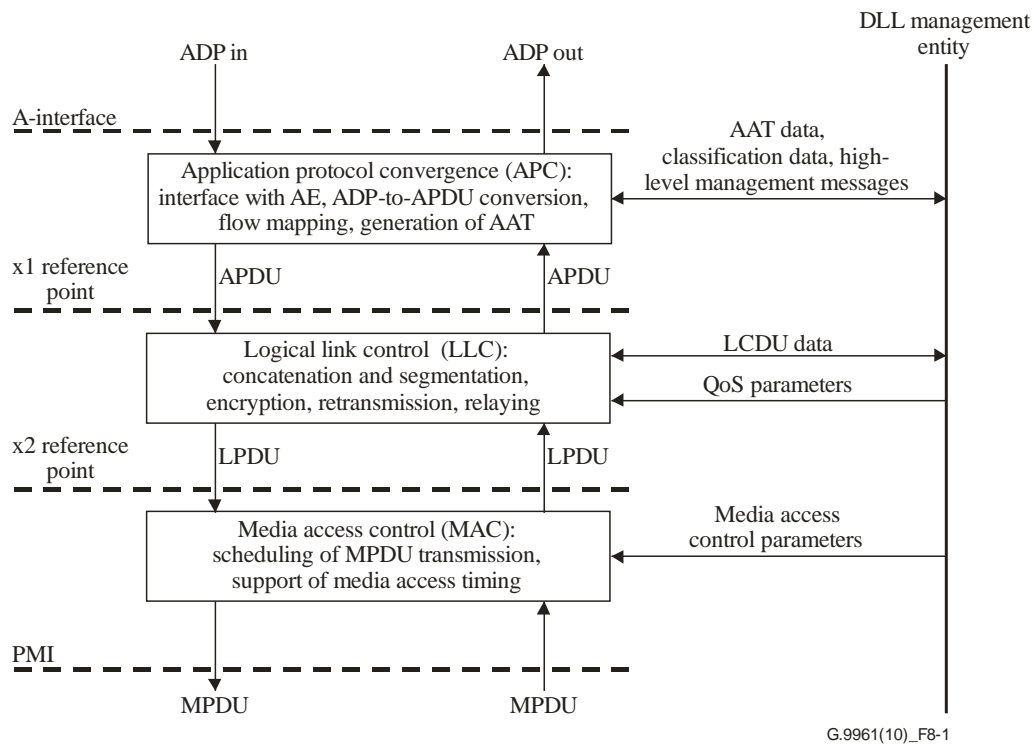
DLL management entity

ADP in

ADP out

A-interface

AAT data, classification data, high-level management messages

Application protocol convergence (APC): interface with AE, ADP-to-APDU conversion, flow mapping, generation of AAT

x1 reference point

APDU

APDU

Logical link control (LLC): concatenation and segmentation, encryption, retransmission, relaying

LCDU data

QoS parameters

x2 reference point

LPDU

LPDU

Media access control (MAC): scheduling of MPDU transmission, support of media access timing

Media access control parameters

PMI

MPDU

MPDU

G.9961(10)_F8-1